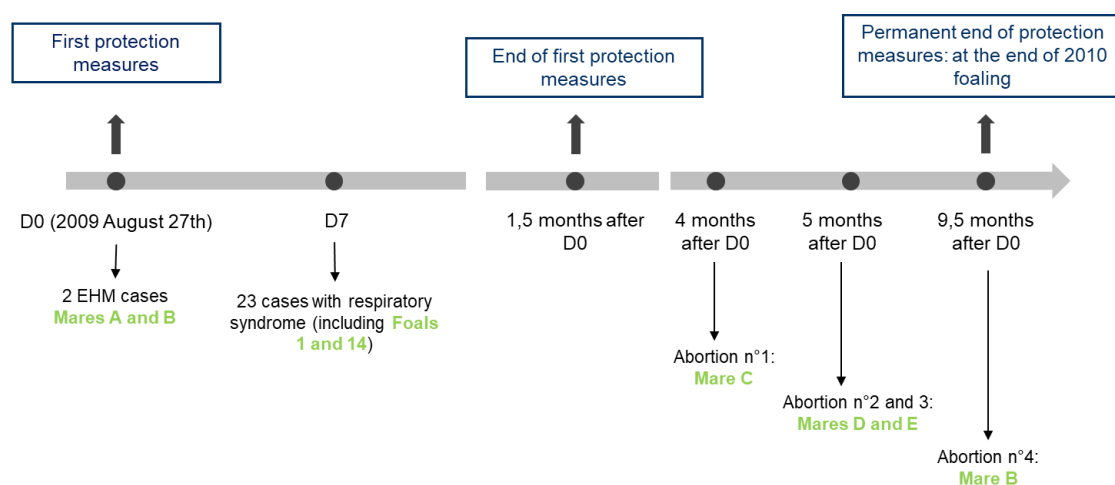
First protection measures

End of first protection measures

Permanent end of protection measures: at the end of 2010 foaling

D0 (2009 August 27th)

2 EHM cases
Mares A and B

D7

23 cases with respiratory syndrome (including Foals 1 and 14)

1,5 months after D0

4 months after D0

Abortion n°1:
Mare C

5 months after D0

Abortion n°2 and 3:
Mares D and E

9,5 months after D0

Abortion n°4:
Mare B